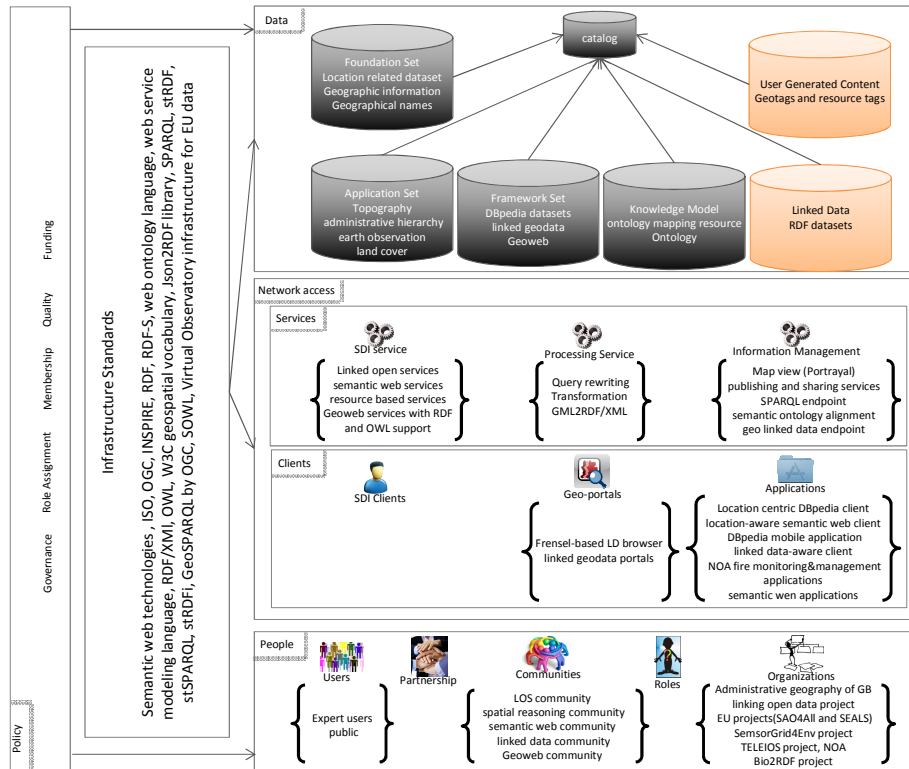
Policy

Governance

Role Assignment

Membership

Quality

Funding

Infrastructure Standards

Semantic web technologies , ISO, OGC, INSPIRE, RDF, RDF-S, web ontology language, web service modeling language, RDF/XMl, OWL, W3C geospatial vocabulary, Json2RDF library, SPARQL, stRDF, stSPARQL, strDFi, GeoSPARQL by OGC, SOWL, Virtual Observatory infrastructure for EU data

Data

catalog

Foundation Set
Location related dataset
Geographic information
Geographical names

User Generated Content
Geotags and resource tags

Application Set
Topography
administrative hierarchy
earth observation
land cover

Framework Set
DBpedia datasets
linked geodata
Geoweb

Knowledge Model
ontology mapping resource
Ontology

Linked Data
RDF datasets

Network access

Services

SDI service
Linked open services
semantic web services
resource based services
Geoweb services with RDF and OWL support

Processing Service
Query rewriting
Transformation
GML2RDF/XML

Information Management
Map view (Portrayal)
publishing and sharing services
SPARQL endpoint
semantic ontology alignment
geo linked data endpoint

Clients

SDI Clients

Geo-portals
Frensel-based LD browser
linked geodata portals

Applications
Location centric DBpedia client
location-aware semantic web client
DBpedia mobile application
linked data-aware client
NOA fire monitoring&management applications
semantic wen applications

People

Users
Expert users
public

Partnership

Communities
LOS community
spatial reasoning community
semantic web community
linked data community
Geoweb community

Roles

Organizations
Administrative geography of GB
linking open data project
EU projects(SAO4All and SEALS)
SemsorGrid4Env project
TELEIOS project, NOA
Bio2RDF project